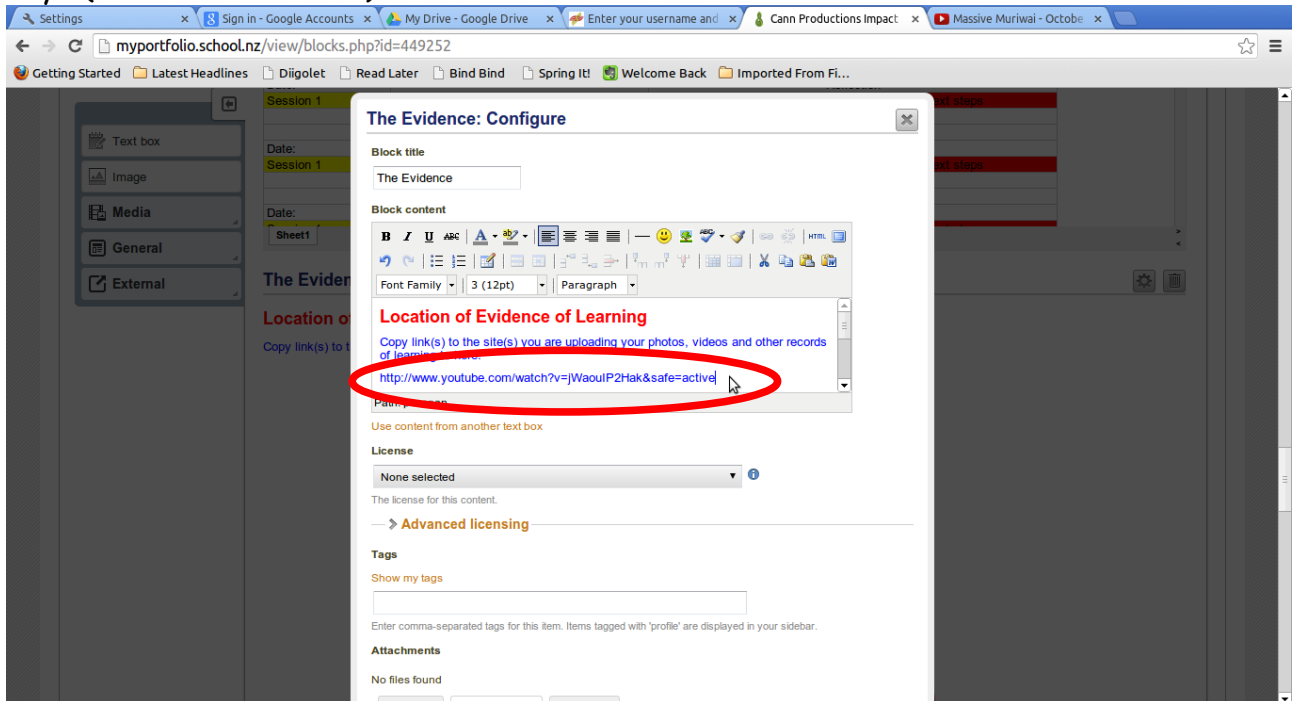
Settings
Sign in - Google Accounts
My Drive - Google Drive
Enter your username and
Cann Productions Impact
Massive Muriwai - Octobe

myportfolio.school.nz/view/blocks.php?id=449252

Getting Started
Latest Headlines
Diigolet
Read Later
Bind Bind
Spring It!
Welcome Back
Imported From Fi...

Text box
Image
Media
General
External

Session 1
Date:
Session 1
Date:
Sheet1
xt steps
xt steps

The Eviden
Location of
Copy link(s) to t

The Evidence: Configure

Block title
The Evidence

Block content
B I U ABC
Font Family
3 (12pt)
Paragraph

Location of Evidence of Learning

Copy link(s) to the site(s) you are uploading your photos, videos and other records of learning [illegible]

http://www.youtube.com/watch?v=jWaouIP2Hak&safe=active

Path: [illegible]

Use content from another text box

License
None selected
The license for this content.

Advanced licensing

Tags
Show my tags

Enter comma-separated tags for this item. Items tagged with 'profile' are displayed in your sidebar.

Attachments
No files found